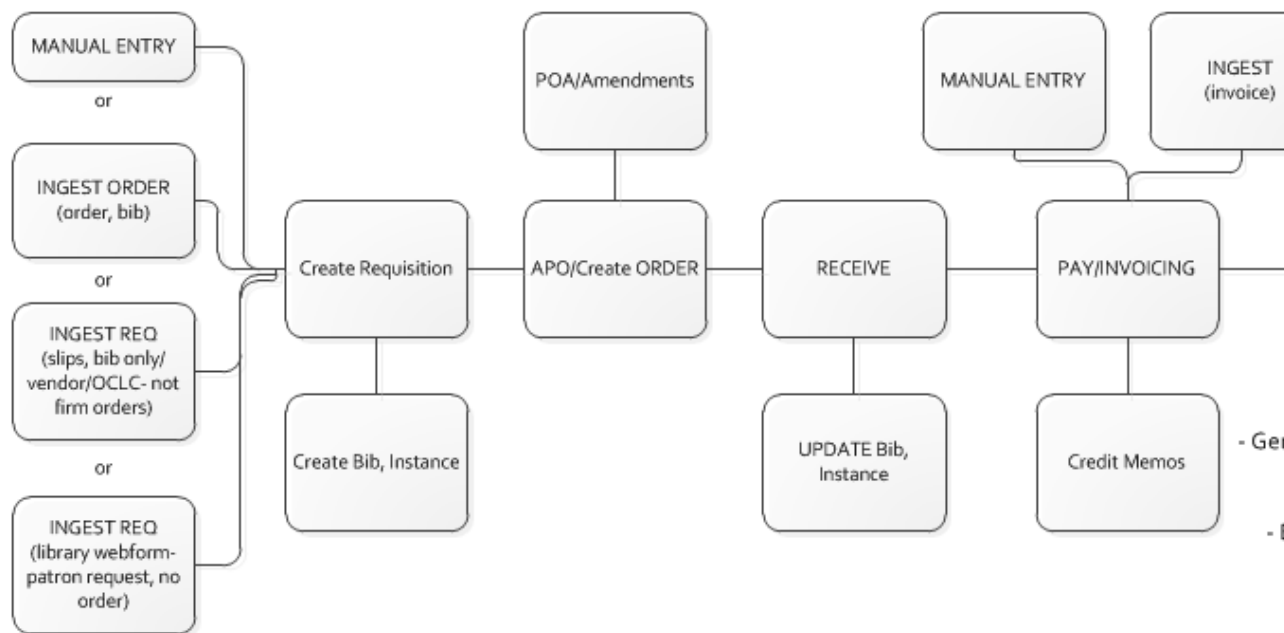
MANUAL ENTRY

or

INGEST ORDER (order, bib)

or

INGEST REQ (slips, bib only/ vendor/OCLC- not firm orders)

or

INGEST REQ (library webform- patron request, no order)

Create Requisition

Create Bib, Instance

POA/Amendments

APO/Create ORDER

RECEIVE

UPDATE Bib, Instance

MANUAL ENTRY

INGEST (invoice)

PAY/INVOICING

Credit Memos

- Ge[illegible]

- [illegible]